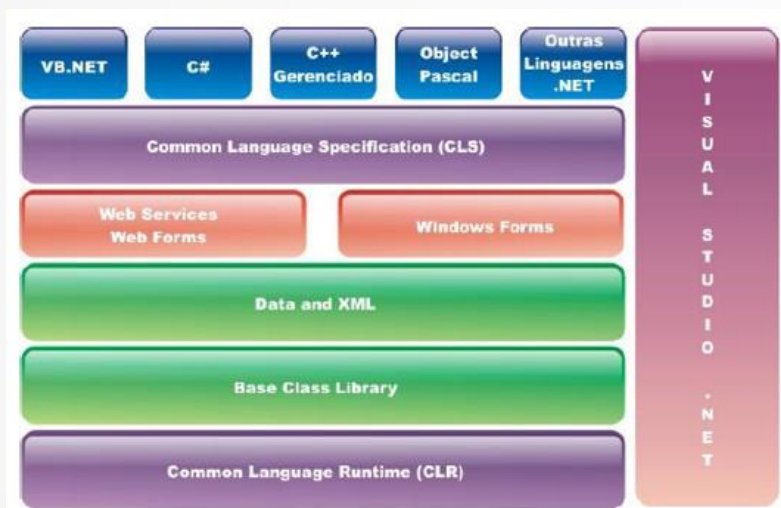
VB.NET

C#

C++ Gerenciado

Object Pascal

Outras Linguagens .NET

V I S U A L S T U D I O . N E T

Common Language Specification (CLS)

Web Services Web Forms

Windows Forms

Data and XML

Base Class Library

Common Language Runtime (CLR)